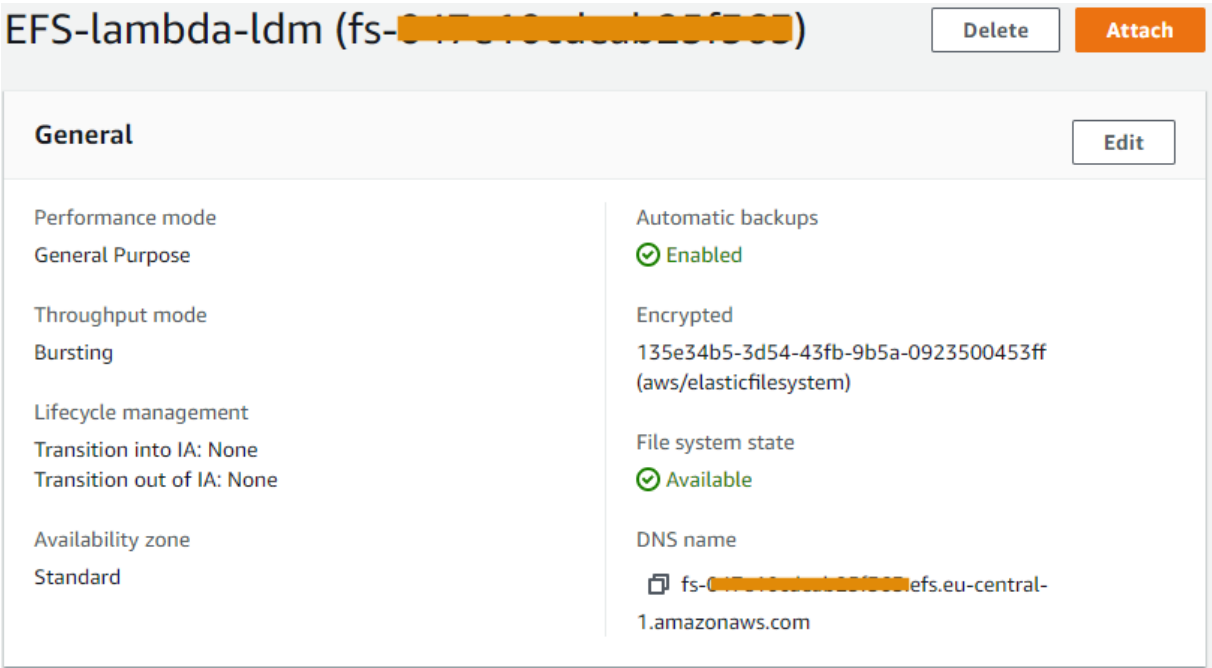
EFS-lambda-ldm (fs-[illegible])

Delete

Attach

General

Edit

Performance mode
General Purpose

Throughput mode
Bursting

Lifecycle management
Transition into IA: None
Transition out of IA: None

Availability zone
Standard

Automatic backups
Enabled

Encrypted
135e34b5-3d54-43fb-9b5a-0923500453ff (aws/elasticfilesystem)

File system state
Available

DNS name
fs-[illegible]efs.eu-central-1.amazonaws.com